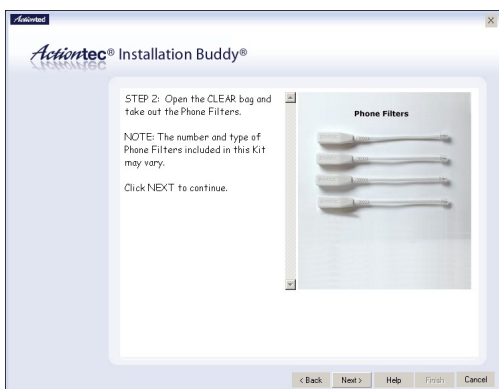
Actiontec

Actiontec® Installation Buddy®

STEP 2: Open the CLEAR bag and take out the Phone Filters.

NOTE: The number and type of Phone Filters included in this Kit may vary.

Click NEXT to continue.

Phone Filters

< Back Next > Help Finish Cancel